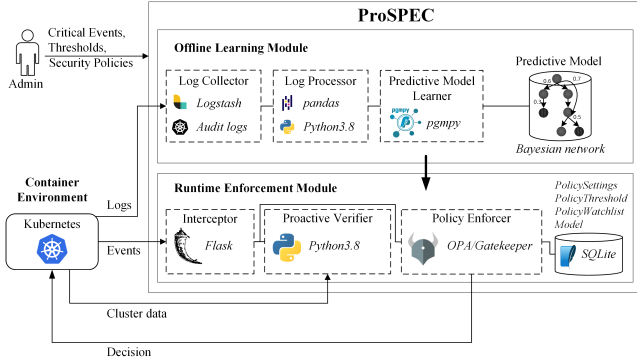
ProSPEC

Critical Events, Thresholds, Security Policies

Admin

Offline Learning Module

Log Collector
Logstash
Audit logs

Log Processor
pandas
Python3.8

Predictive Model Learner
pgmpy
pgmpy

Predictive Model
0.6
0.7
0.3
0.5
Bayesian network

Container Environment

Logs

Kubernetes

Events

Runtime Enforcement Module

Interceptor
Flask

Proactive Verifier
Python3.8

Policy Enforcer
OPA/Gatekeeper

PolicySettings
PolicyThreshold
PolicyWatchlist
Model

SQLite

Cluster data

Decision